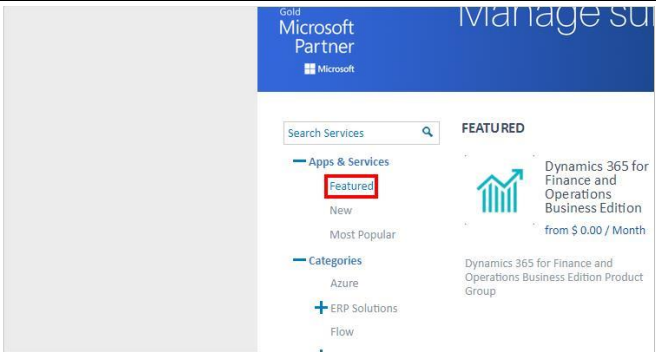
Gold
Microsoft
Partner
Microsoft

Manage su

Search Services

— Apps & Services
Featured
New
Most Popular
— Categories
Azure
+ ERP Solutions
Flow

FEATURED

Dynamics 365 for Finance and Operations Business Edition
from $ 0.00 / Month

Dynamics 365 for Finance and Operations Business Edition Product Group